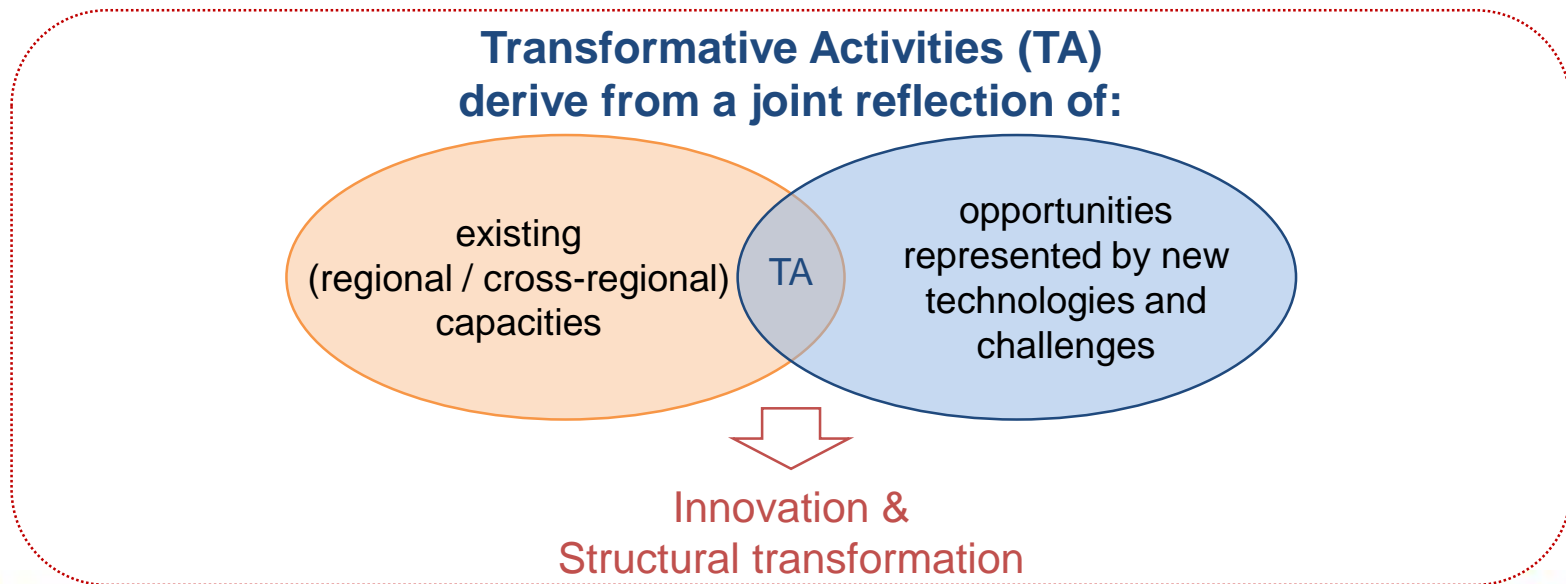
Transformative Activities (TA) derive from a joint reflection of:

existing (regional / cross-regional) capacities

TA

opportunities represented by new technologies and challenges

Innovation & Structural transformation